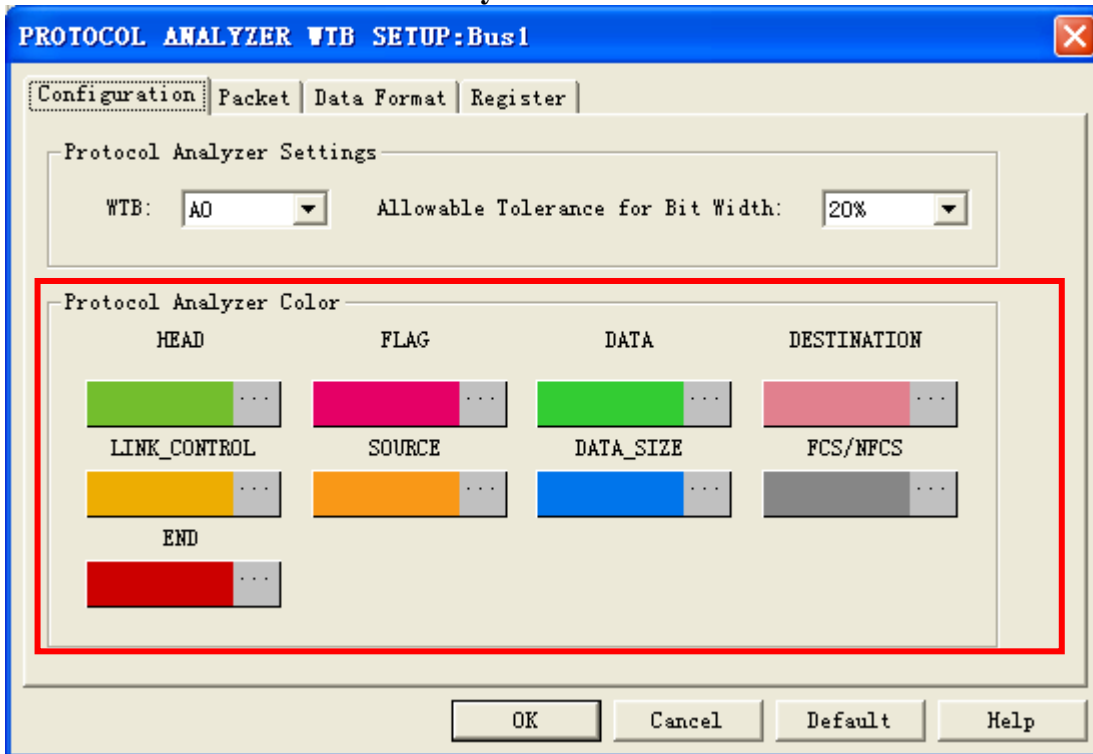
PROTOCOL ANALYZER WTB SETUP:Bus1

Configuration | Packet | Data Format | Register

Protocol Analyzer Settings

WTB: A0

Allowable Tolerance for Bit Width: 20%

Protocol Analyzer Color

HEAD ...

FLAG ...

DATA ...

DESTINATION ...

LINK_CONTROL ...

SOURCE ...

DATA_SIZE ...

FCS/NFCS ...

END ...

OK

Cancel

Default

Help